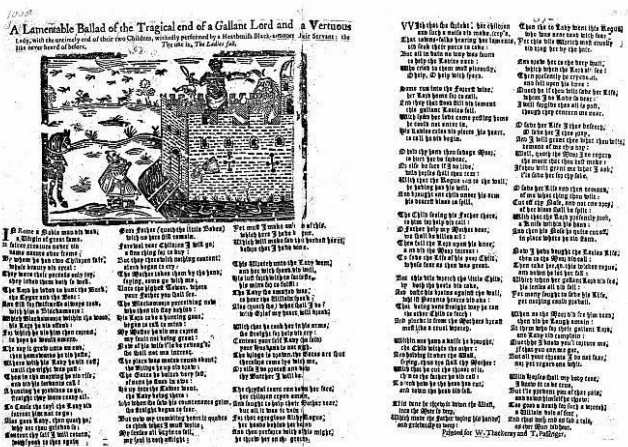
A Lamentable Ballad of the Tragical end of a Gallant Lord and a Vertuous Lady, with the untimely end of their two Children, wickedly performed by a Heathenish Black-a-more their Servant; the like never heard of before. The tune is, The Ladies fall.

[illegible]

VVith this the Knight, his children and such a noise did make, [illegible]

Printed for W. Thackeray and T. Passinger.